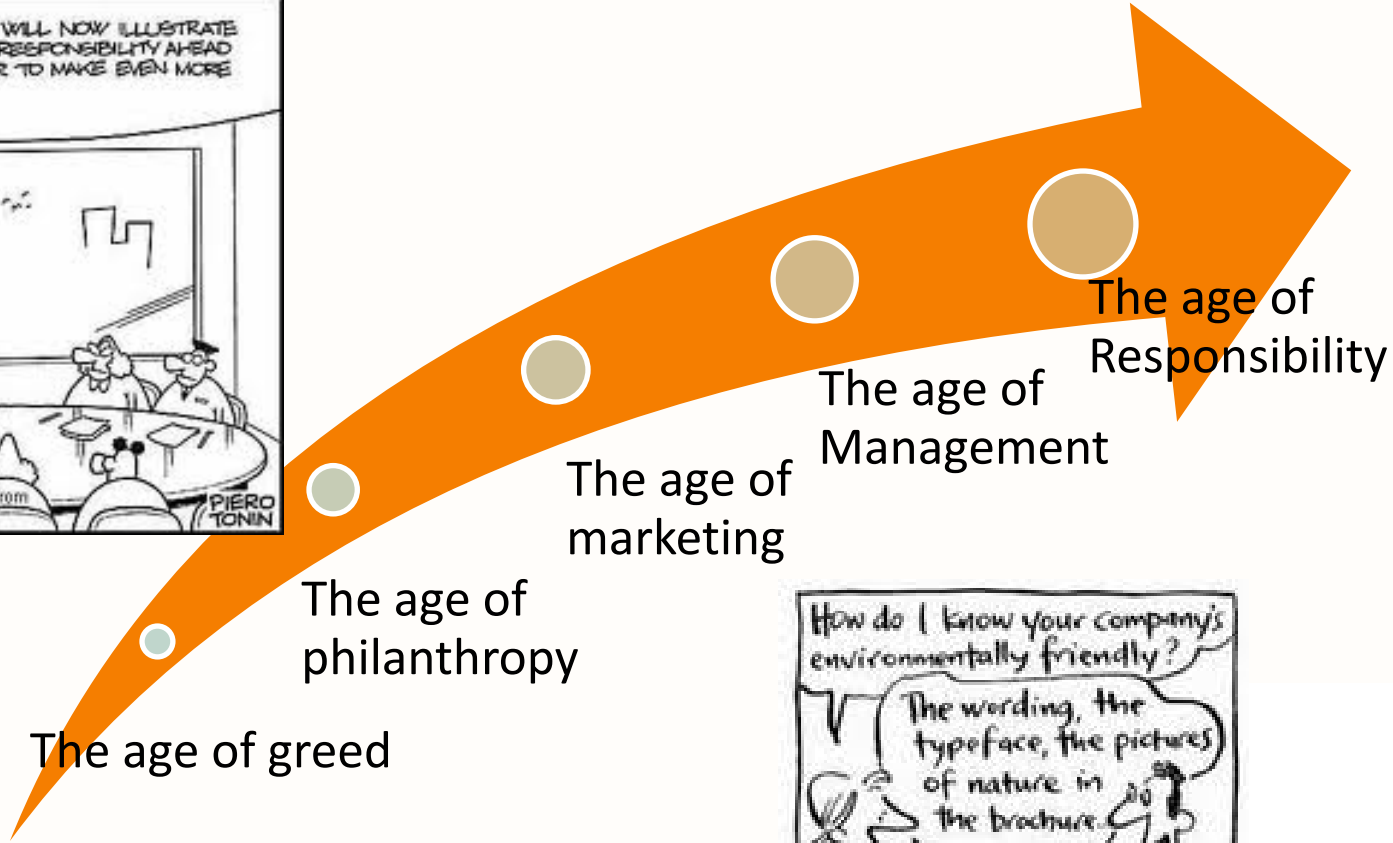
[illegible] WILL NOW ILLUSTRATE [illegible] RESPONSIBILITY AHEAD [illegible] TO MAKE EVEN MORE

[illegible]om

PIERO TONIN

The age of greed

The age of philanthropy

The age of marketing

The age of Management

The age of Responsibility

How do I know your company's environmentally friendly?

The wording, the typeface, the pictures of nature in the brochure.